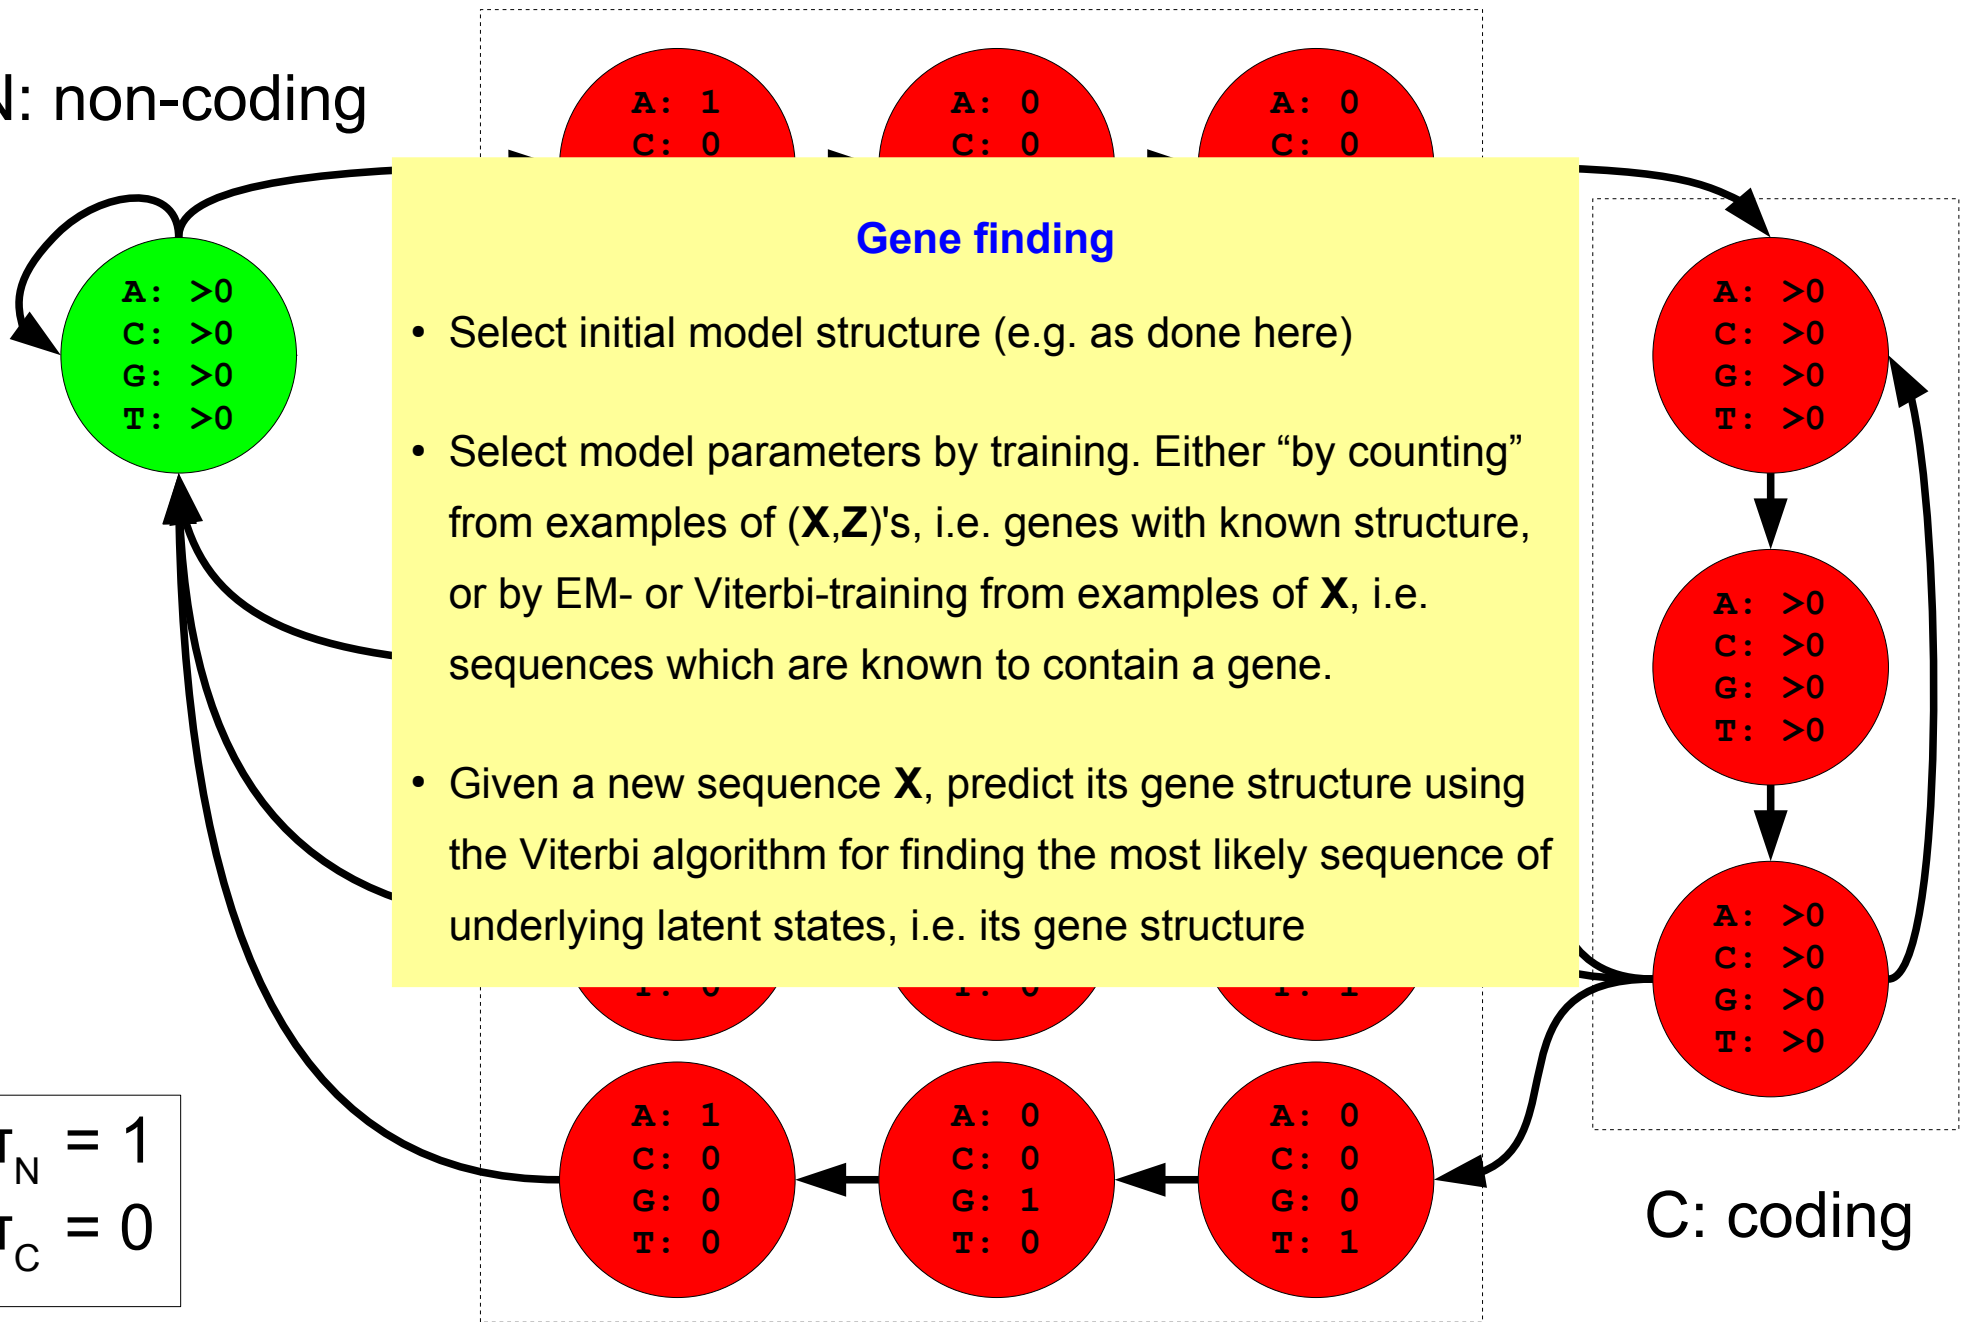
N: non-coding

A: 1
C: 0

A: 0
C: 0

A: 0
C: 0

A: >0
C: >0
G: >0
T: >0

Gene finding

• Select initial model structure (e.g. as done here)

• Select model parameters by training. Either “by counting” from examples of (**X**,**Z**)'s, i.e. genes with known structure, or by EM- or Viterbi-training from examples of **X**, i.e. sequences which are known to contain a gene.

• Given a new sequence **X**, predict its gene structure using the Viterbi algorithm for finding the most likely sequence of underlying latent states, i.e. its gene structure

A: >0
C: >0
G: >0
T: >0

A: >0
C: >0
G: >0
T: >0

A: >0
C: >0
G: >0
T: >0

T: 0

T: 0

T: 1

$\pi_N = 1$
$\pi_C = 0$

A: 1
C: 0
G: 0
T: 0

A: 0
C: 0
G: 1
T: 0

A: 0
C: 0
G: 0
T: 1

C: coding